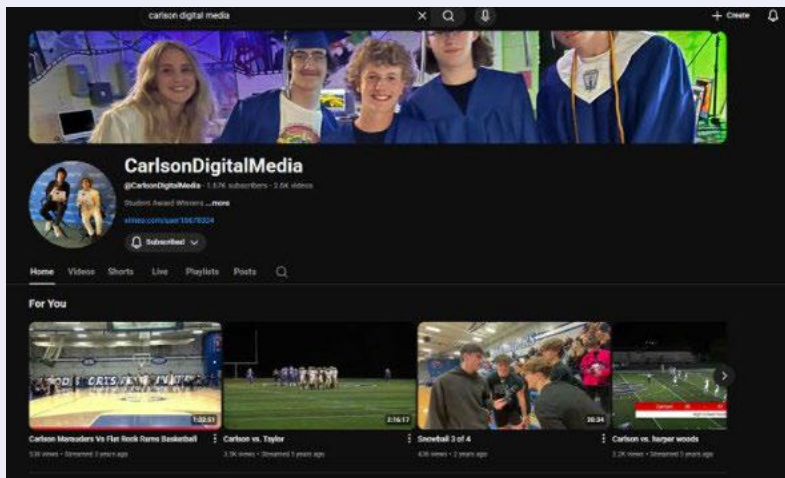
carlson digital media

Create

CarlsonDigitalMedia

@CarlsonDigitalMedia · 1.67K subscribers · 2.6K videos

Student Award Winners ...more

vimeo.com/user10678024

Subscribed

Home Videos Shorts Live Playlists Posts

For You

1:32:51

Carlson Marauders Vs Flat Rock Rams Basketball

538 views · Streamed 2 years ago

2:16:17

Carlson vs. Taylor

3.5K views · Streamed 5 years ago

20:34

Snowball 3 of 4

436 views · 2 years ago

Carlson vs. harper woods

2.2K views · Streamed 5 years ago